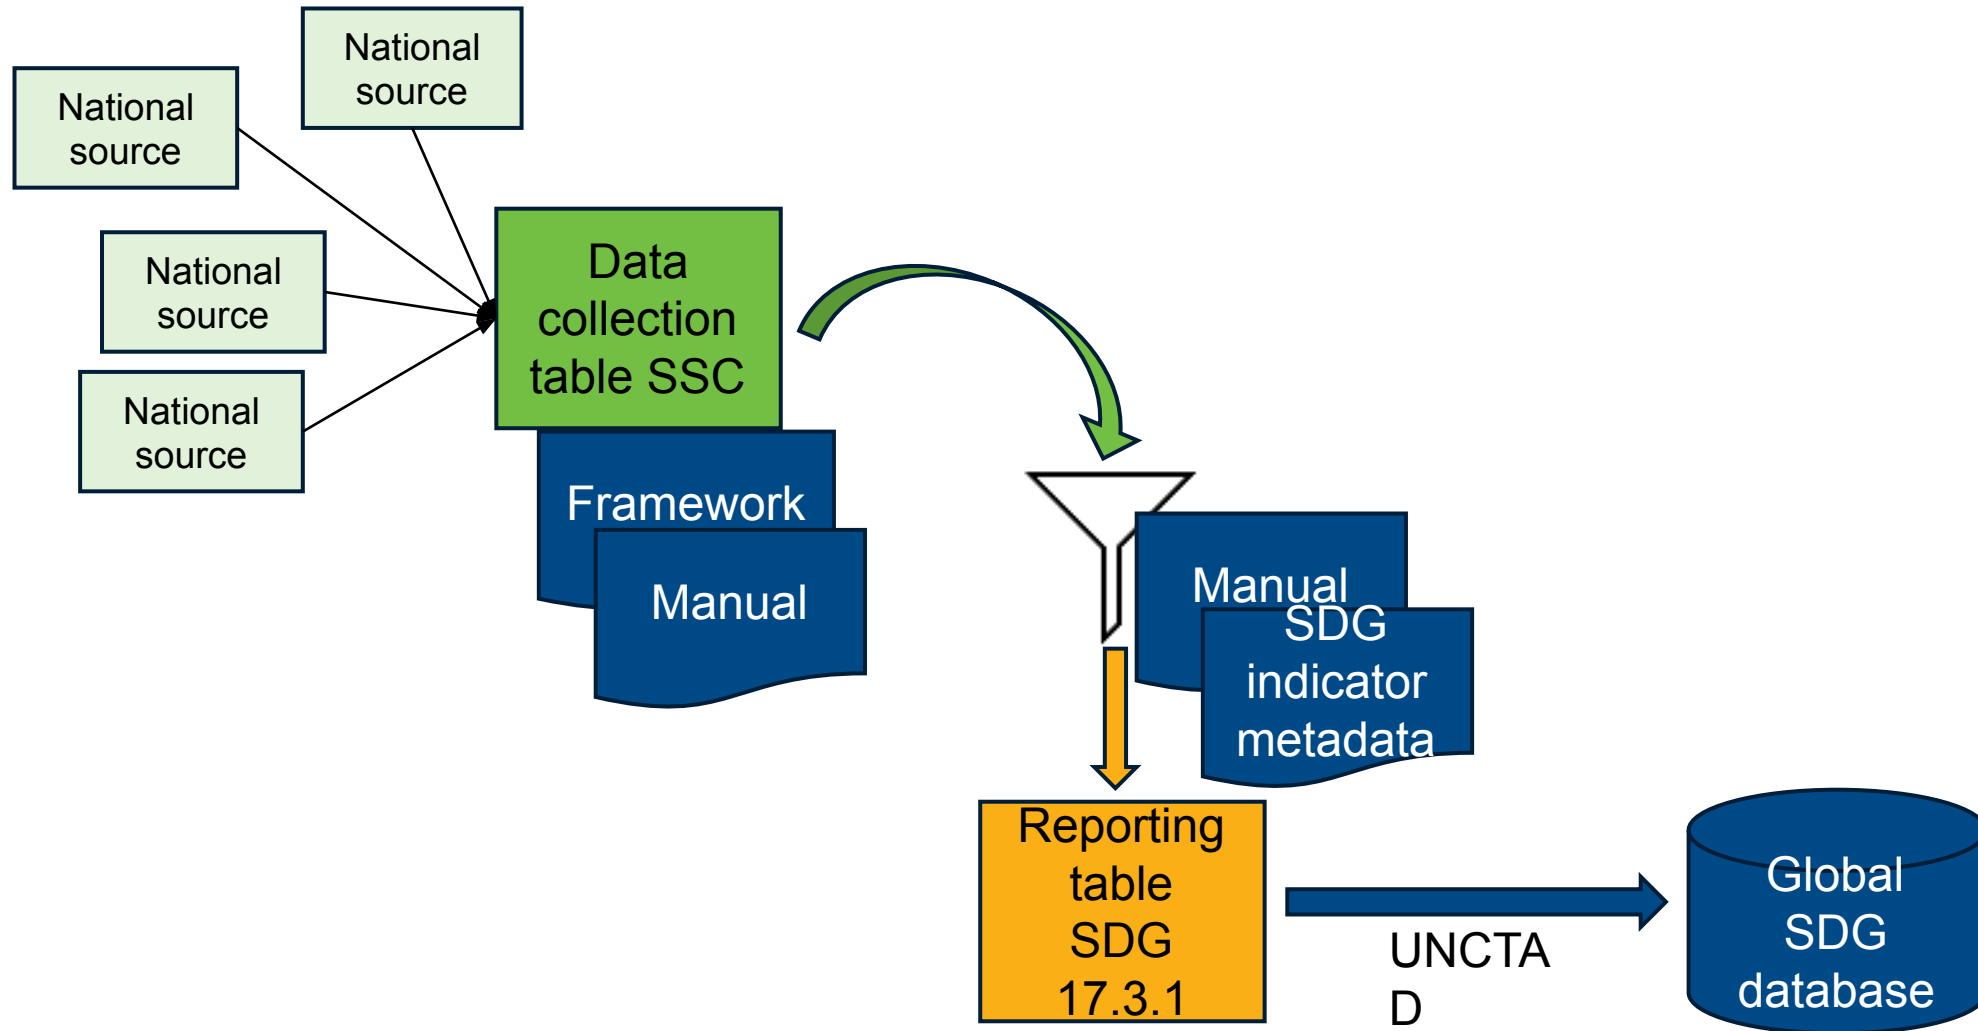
National source

National source

National source

National source

Data collection table SSC

Framework

Manual

Manual

SDG indicator metadata

Reporting table SDG 17.3.1

UNCTA D

Global SDG database